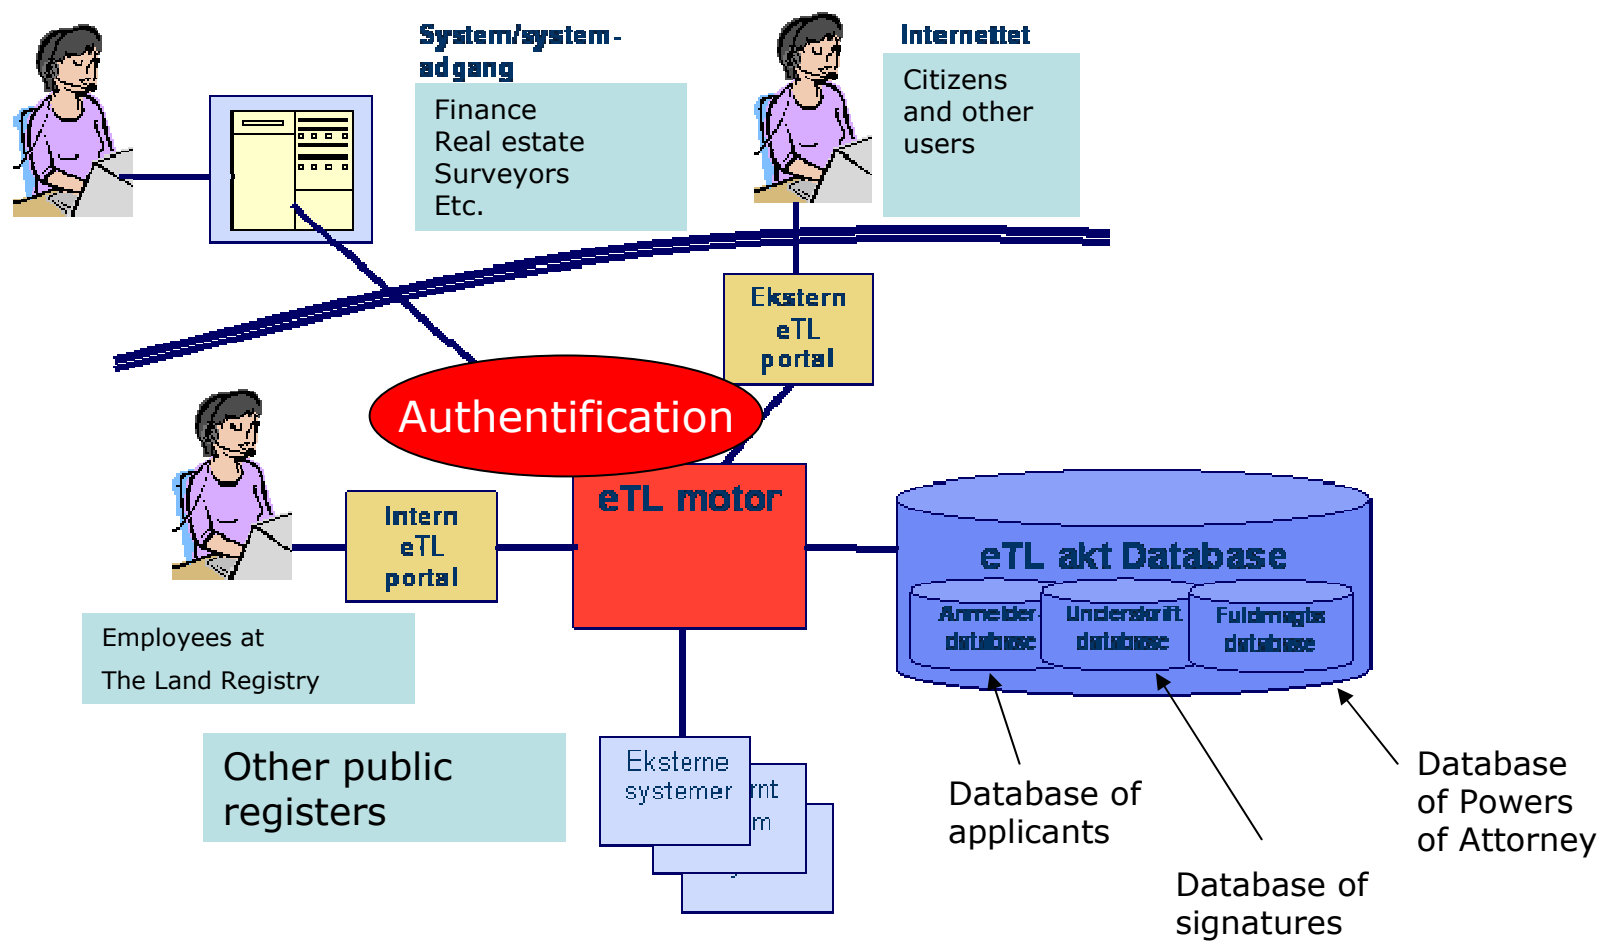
System/system-adgang

Finance
Real estate
Surveyors
Etc.

Internettet

Citizens and other users

Ekstern eTL portal

Authentification

Intern eTL portal

eTL motor

eTL akt Database

Anmelder-database

Underskrift database

Fuldmagts database

Employees at
The Land Registry

Other public registers

Eksterne systemer

rnt

m

Database of applicants

Database of signatures

Database of Powers of Attorney